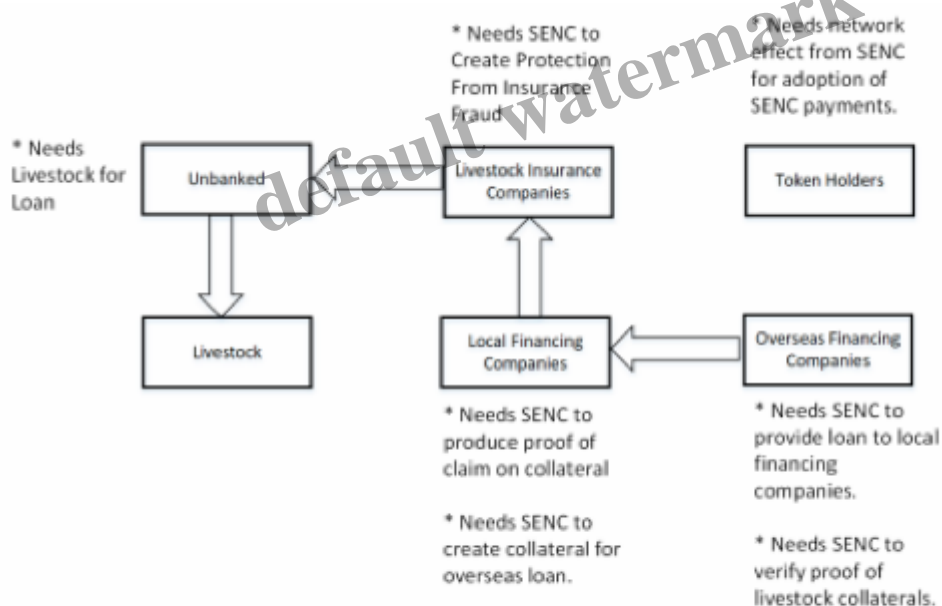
* Needs SENC to Create Protection From Insurance Fraud

* Needs network effect from SENC for adoption of SENC payments.

* Needs Livestock for Loan

Unbanked

Livestock Insurance Companies

Token Holders

Livestock

Local Financing Companies

Overseas Financing Companies

* Needs SENC to produce proof of claim on collateral

* Needs SENC to create collateral for overseas loan.

* Needs SENC to provide loan to local financing companies.

* Needs SENC to verify proof of livestock collaterals.

default watermark